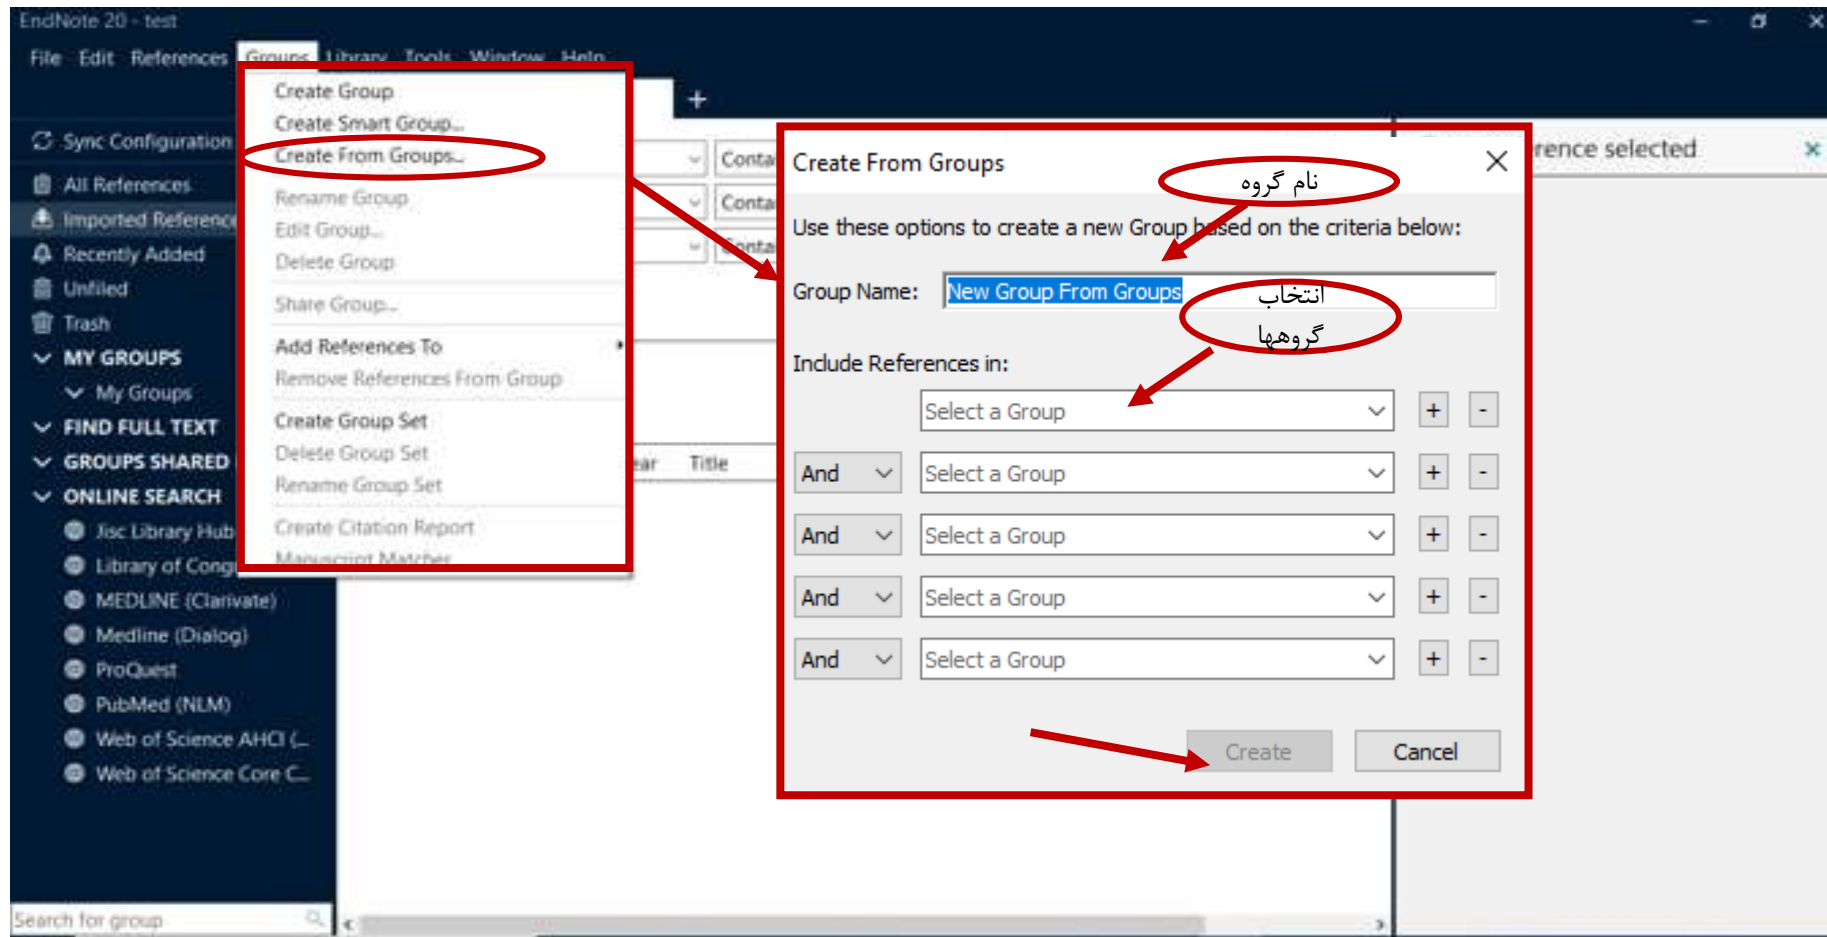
EndNote 20 - test

File Edit References Groups Library Tools Window Help

Sync Configuration
All References
Imported References
Recently Added
Unfiled
Trash
MY GROUPS
My Groups
FIND FULL TEXT
GROUPS SHARED
ONLINE SEARCH
Jisc Library Hub
Library of Cong
MEDLINE (Clarivate)
Medline (Dialog)
ProQuest
PubMed (NLM)
Web of Science AHCI (...
Web of Science Core C...

Search for group

Create Group
Create Smart Group...
Create From Groups...
Rename Group
Edit Group...
Delete Group
Share Group...
Add References To
Remove References From Group
Create Group Set
Delete Group Set
Rename Group Set
Create Citation Report
Manuscript Matcher

Conta
Conta
Conta
ear Title

rence selected

Create From Groups

نام گروه

Use these options to create a new Group based on the criteria below:

Group Name: New Group From Groups

انتخاب گروهها

Include References in:

| | Select a Group | + | - |
|---|---|---|---|
| And | Select a Group | + | - |
| And | Select a Group | + | - |
| And | Select a Group | + | - |
| And | Select a Group | + | - |

Create Cancel